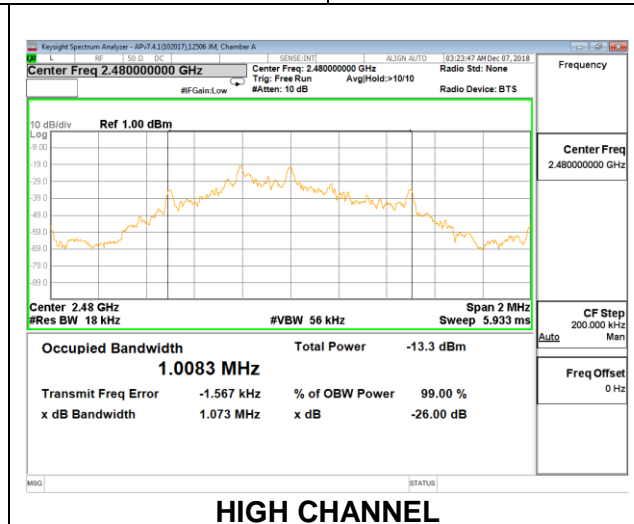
Keysight Spectrum Analyzer - APv7.4.1(102017),12506 IM, Chamber A
L RF 50 Ω DC SENSE:INT ALIGN AUTO 03:23:47 AM Dec 07, 2018
Center Freq 2.480000000 GHz
Center Freq: 2.480000000 GHz
Trig: Free Run Avg|Hold:>10/10
#IFGain:Low #Atten: 10 dB
Radio Std: None
Radio Device: BTS
Frequency

10 dB/div Ref 1.00 dBm
Log
-9.00
-19.0
-29.0
-39.0
-49.0
-59.0
-69.0
-79.0
-89.0

Center 2.48 GHz
#Res BW 18 kHz
#VBW 56 kHz
Span 2 MHz
Sweep 5.933 ms

Center Freq
2.480000000 GHz

CF Step
200.000 kHz
Auto Man

Freq Offset
0 Hz

Occupied Bandwidth
1.0083 MHz
Total Power -13.3 dBm
Transmit Freq Error -1.567 kHz
% of OBW Power 99.00 %
x dB Bandwidth 1.073 MHz
x dB -26.00 dB

MSG
STATUS

HIGH CHANNEL